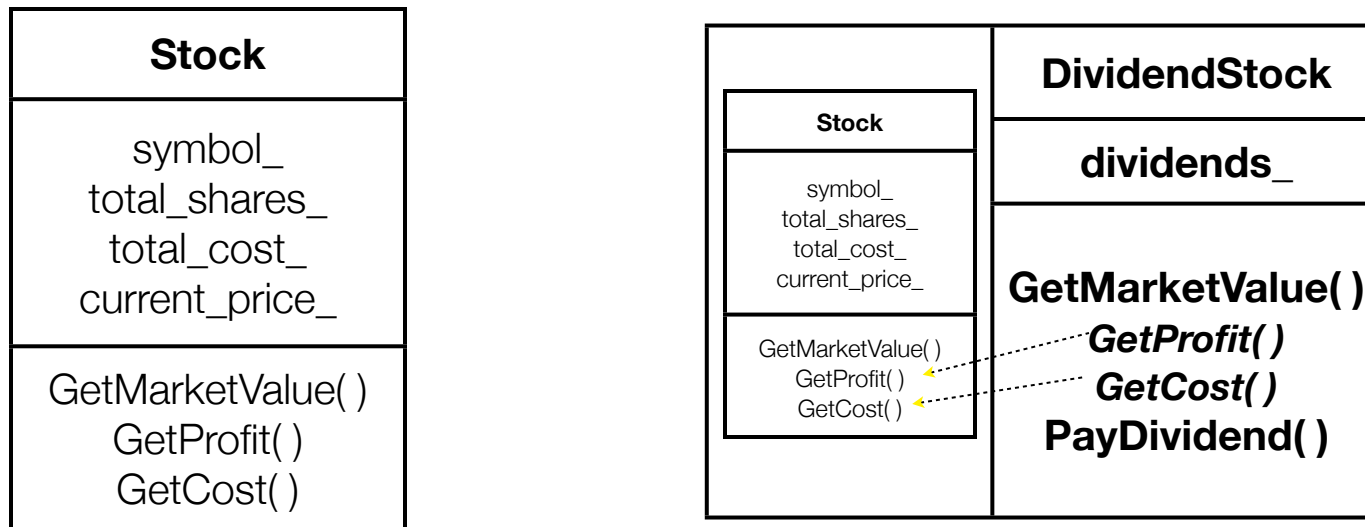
Stock

symbol_
total_shares_
total_cost_
current_price_

GetMarketValue( )
GetProfit( )
GetCost( )

Stock

symbol_
total_shares_
total_cost_
current_price_

GetMarketValue( )
GetProfit( )
GetCost( )

DividendStock

dividends_

GetMarketValue( )
*GetProfit( )*
*GetCost( )*
PayDividend( )